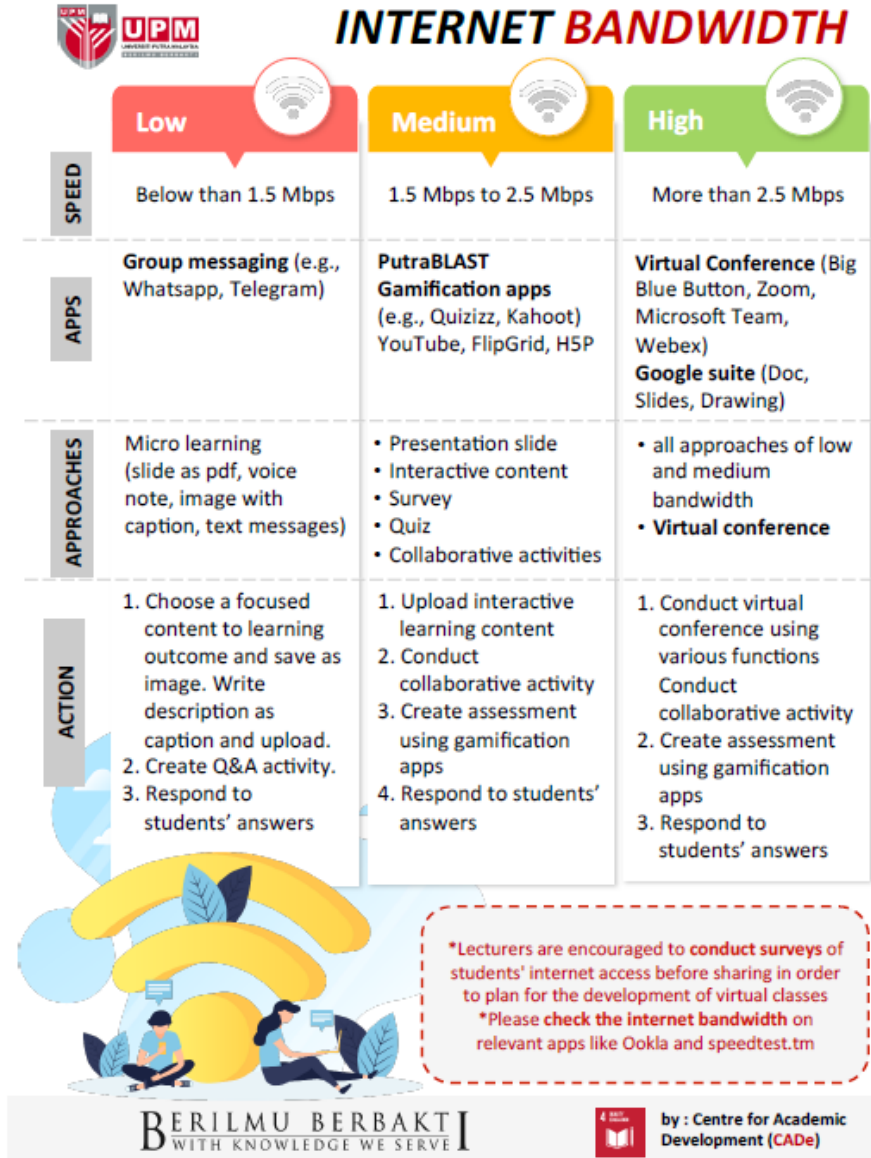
UPM
UNIVERSITI PUTRA MALAYSIA
BERILMU BERBAKTI

INTERNET BANDWIDTH

| | Low | Medium | High |
|---|---|---|---|
| SPEED | Below than 1.5 Mbps | 1.5 Mbps to 2.5 Mbps | More than 2.5 Mbps |
| APPS | **Group messaging** (e.g., Whatsapp, Telegram) | **PutraBLAST** **Gamification apps** (e.g., Quizizz, Kahoot) YouTube, FlipGrid, H5P | **Virtual Conference** (Big Blue Button, Zoom, Microsoft Team, Webex) **Google suite** (Doc, Slides, Drawing) |
| APPROACHES | Micro learning (slide as pdf, voice note, image with caption, text messages) | • Presentation slide • Interactive content • Survey • Quiz • Collaborative activities | • all approaches of low and medium bandwidth • **Virtual conference** |
| ACTION | 1. Choose a focused content to learning outcome and save as image. Write description as caption and upload. 2. Create Q&A activity. 3. Respond to students' answers | 1. Upload interactive learning content 2. Conduct collaborative activity 3. Create assessment using gamification apps 4. Respond to students' answers | 1. Conduct virtual conference using various functions Conduct collaborative activity 2. Create assessment using gamification apps 3. Respond to students' answers |

*Lecturers are encouraged to **conduct surveys** of students' internet access before sharing in order to plan for the development of virtual classes
*Please **check the internet bandwidth** on relevant apps like Ookla and speedtest.tm

BERILMU BERBAKTI
WITH KNOWLEDGE WE SERVE

by : Centre for Academic Development (CADe)